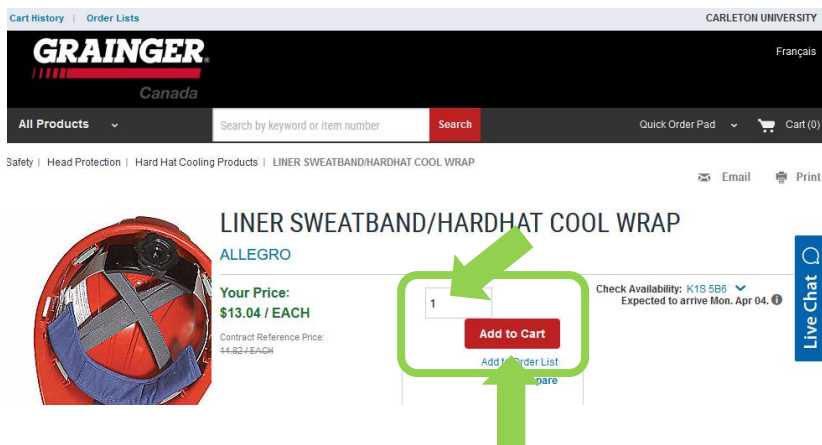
Cart History | Order Lists

CARLETON UNIVERSITY

GRAINGER®
Canada

Français

All Products

Search by keyword or item number

Search

Quick Order Pad

Cart (0)

Safety | Head Protection | Hard Hat Cooling Products | LINER SWEATBAND/HARDHAT COOL WRAP

Email

Print

LINER SWEATBAND/HARDHAT COOL WRAP

ALLEGRO

Your Price:
$13.04 / EACH

Contract Reference Price:
14.82 / EACH

1

Add to Cart

Add to Order List

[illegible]pare

Check Availability: K1S 5B6
Expected to arrive Mon. Apr 04.

Live Chat